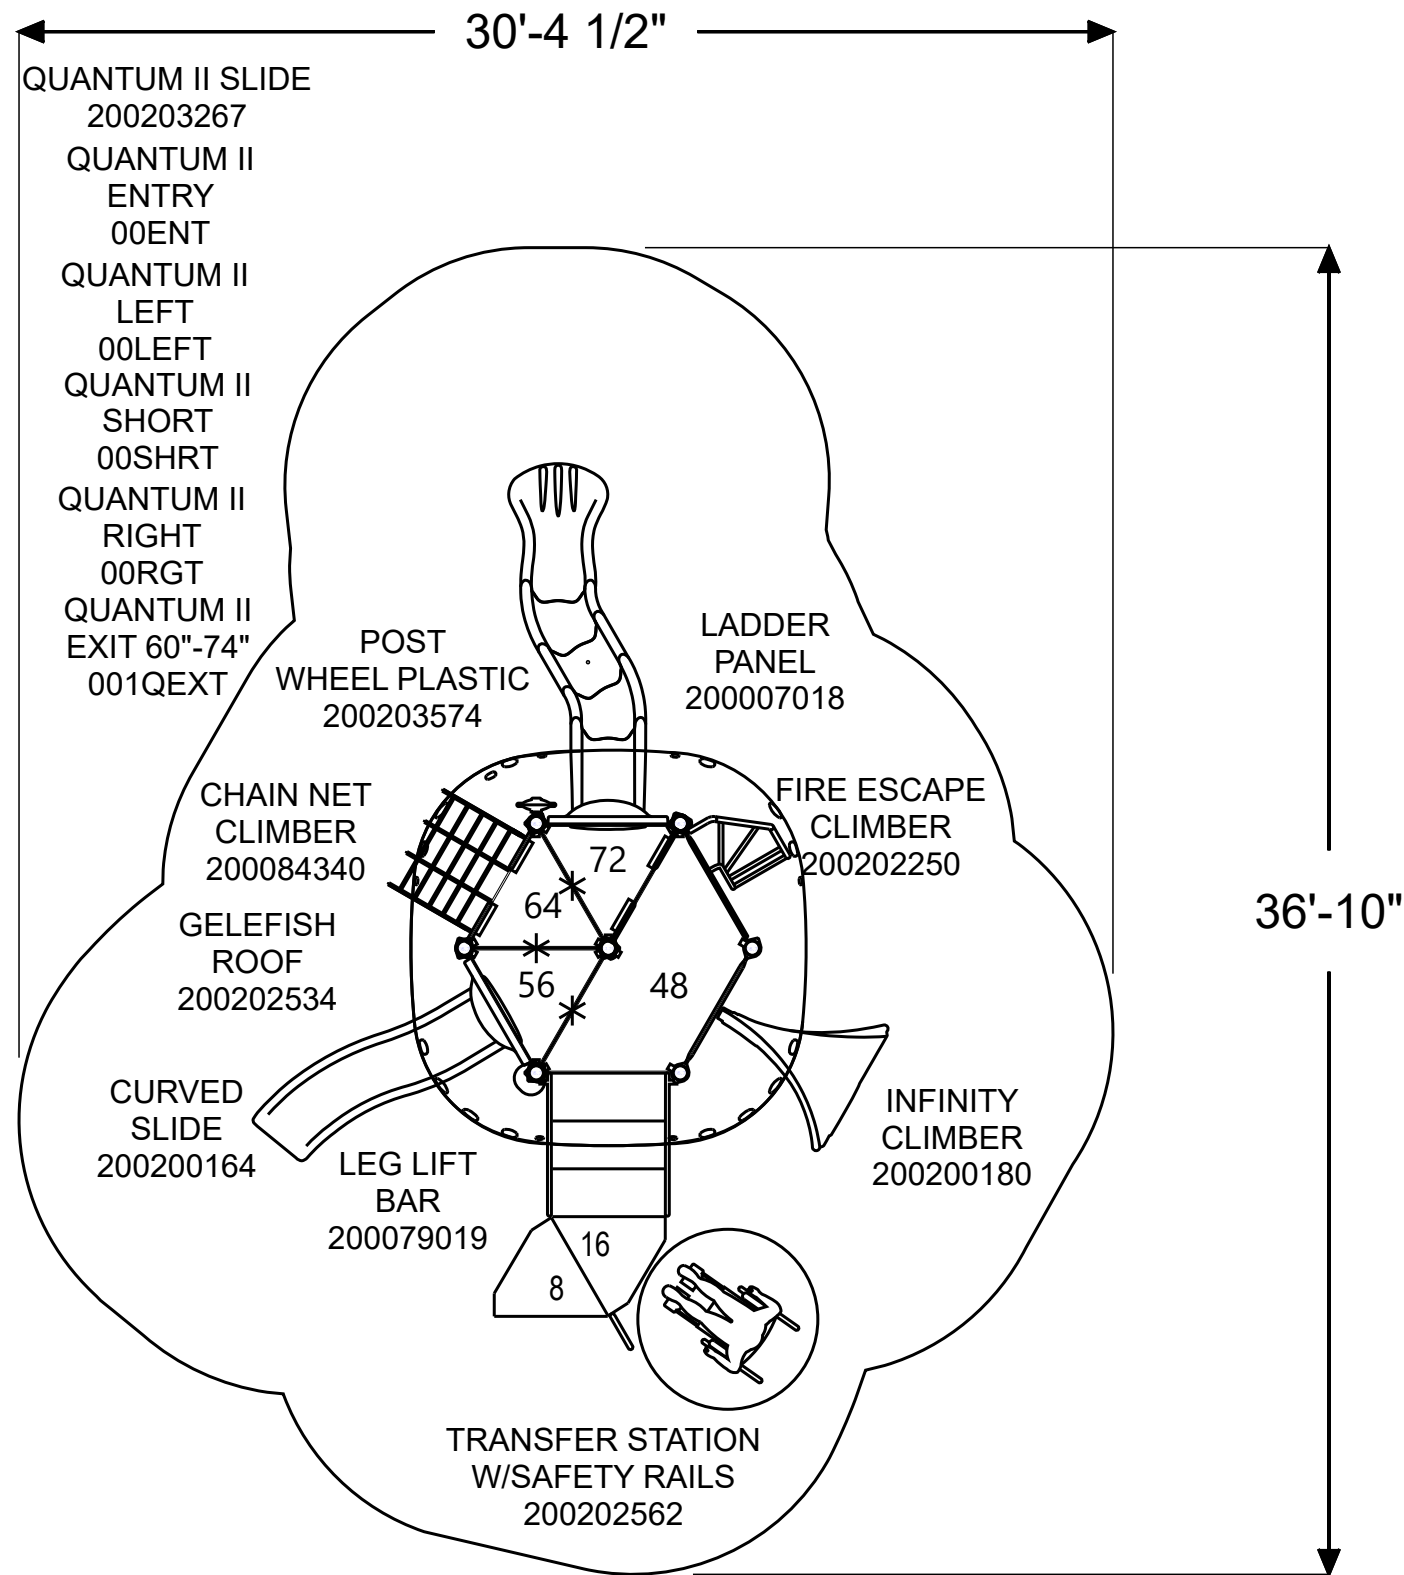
30'-4 1/2"

QUANTUM II SLIDE
200203267
QUANTUM II
ENTRY
00ENT
QUANTUM II
LEFT
00LEFT
QUANTUM II
SHORT
00SHRT
QUANTUM II
RIGHT
00RGT
QUANTUM II
EXIT 60"-74"
001QEXT

POST
WHEEL PLASTIC
200203574

LADDER
PANEL
200007018

CHAIN NET
CLIMBER
200084340

FIRE ESCAPE
CLIMBER
200202250

72
64
56
48

36'-10"

GELEFISH
ROOF
200202534

CURVED
SLIDE
200200164

INFINITY
CLIMBER
200200180

LEG LIFT
BAR
200079019

16
8

TRANSFER STATION
W/SAFETY RAILS
200202562